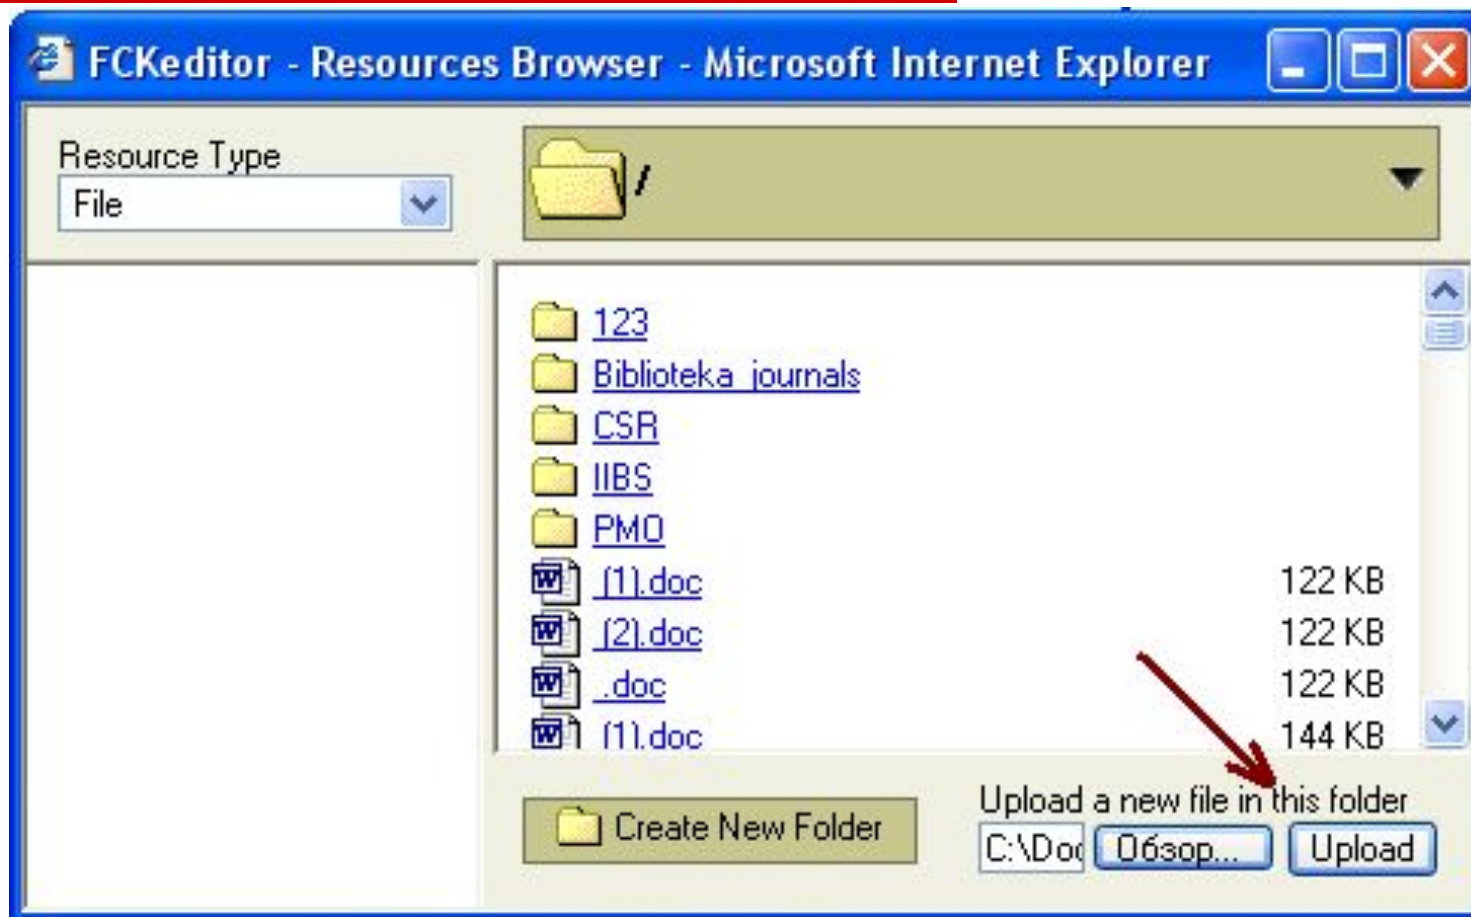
FCKeditor - Resources Browser - Microsoft Internet Explorer

Resource Type
File

/

123
Biblioteka_journals
CSR
IIBS
PMO
(1).doc 122 KB
(2).doc 122 KB
.doc 122 KB
(1).doc 144 KB

Create New Folder

Upload a new file in this folder
C:\Doc Обзор... Upload